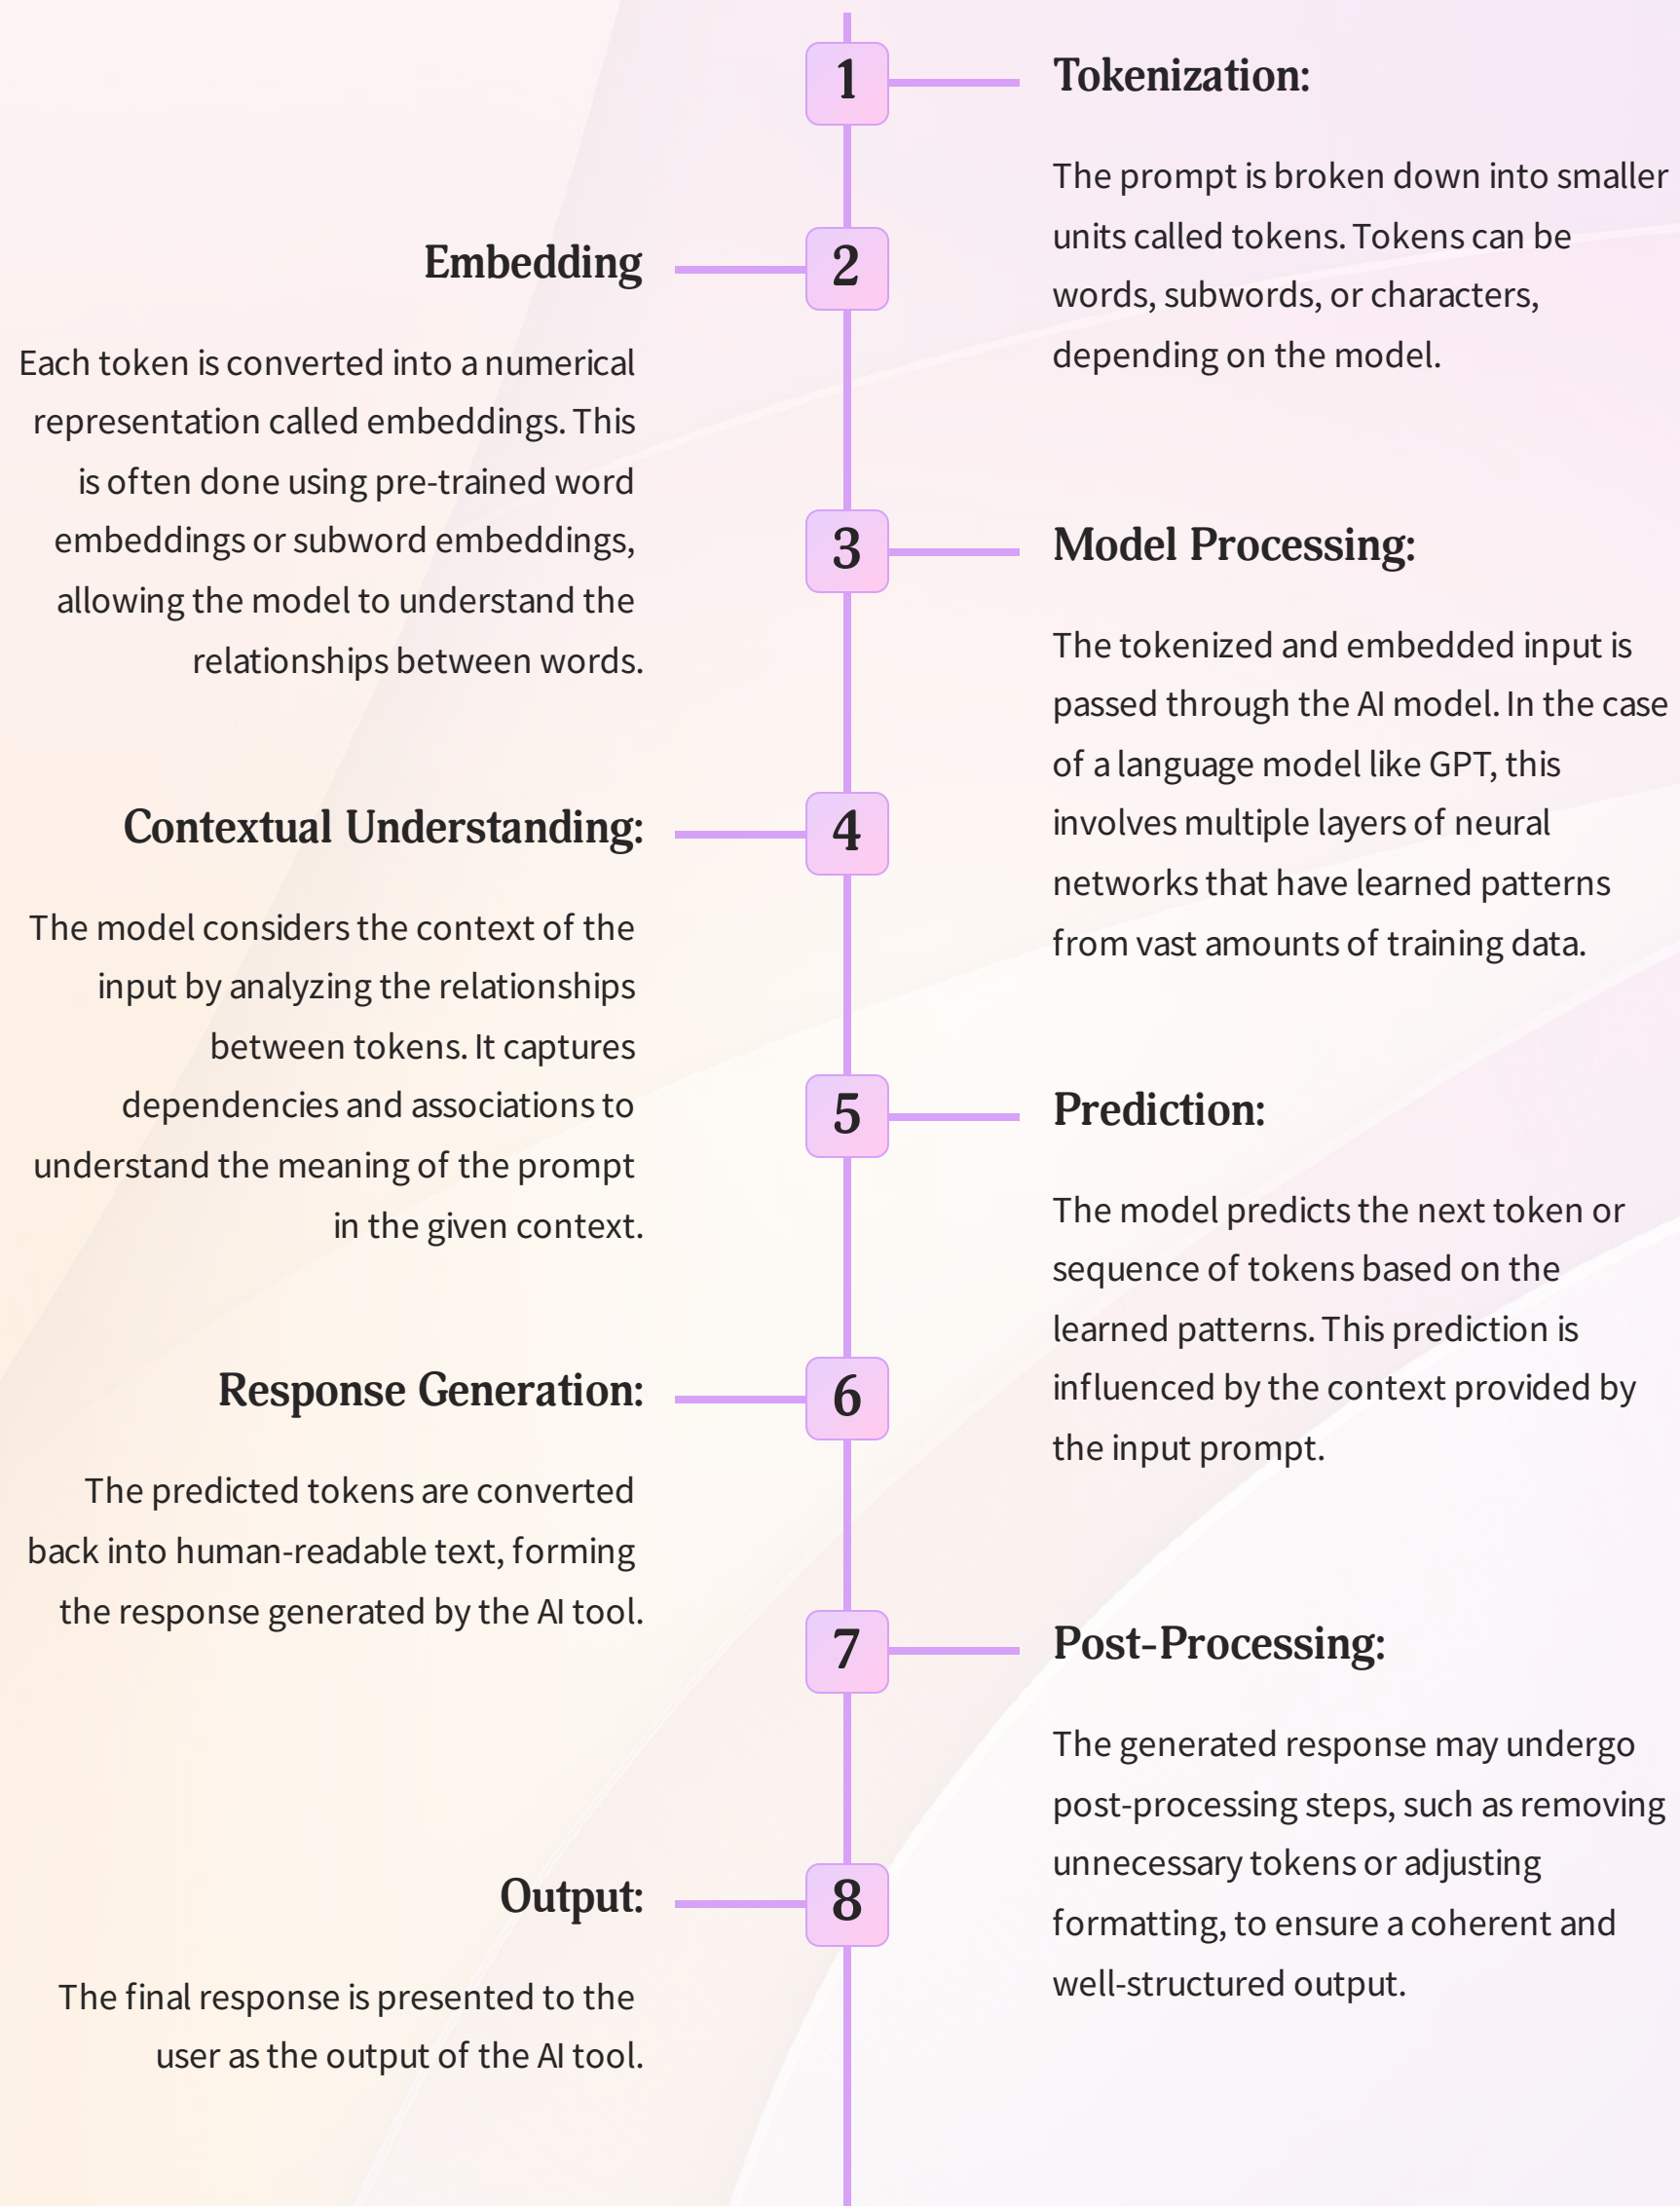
1

Tokenization:

The prompt is broken down into smaller units called tokens. Tokens can be words, subwords, or characters, depending on the model.

2

Embedding

Each token is converted into a numerical representation called embeddings. This is often done using pre-trained word embeddings or subword embeddings, allowing the model to understand the relationships between words.

3

Model Processing:

The tokenized and embedded input is passed through the AI model. In the case of a language model like GPT, this involves multiple layers of neural networks that have learned patterns from vast amounts of training data.

4

Contextual Understanding:

The model considers the context of the input by analyzing the relationships between tokens. It captures dependencies and associations to understand the meaning of the prompt in the given context.

5

Prediction:

The model predicts the next token or sequence of tokens based on the learned patterns. This prediction is influenced by the context provided by the input prompt.

6

Response Generation:

The predicted tokens are converted back into human-readable text, forming the response generated by the AI tool.

7

Post-Processing:

The generated response may undergo post-processing steps, such as removing unnecessary tokens or adjusting formatting, to ensure a coherent and well-structured output.

8

Output:

The final response is presented to the user as the output of the AI tool.